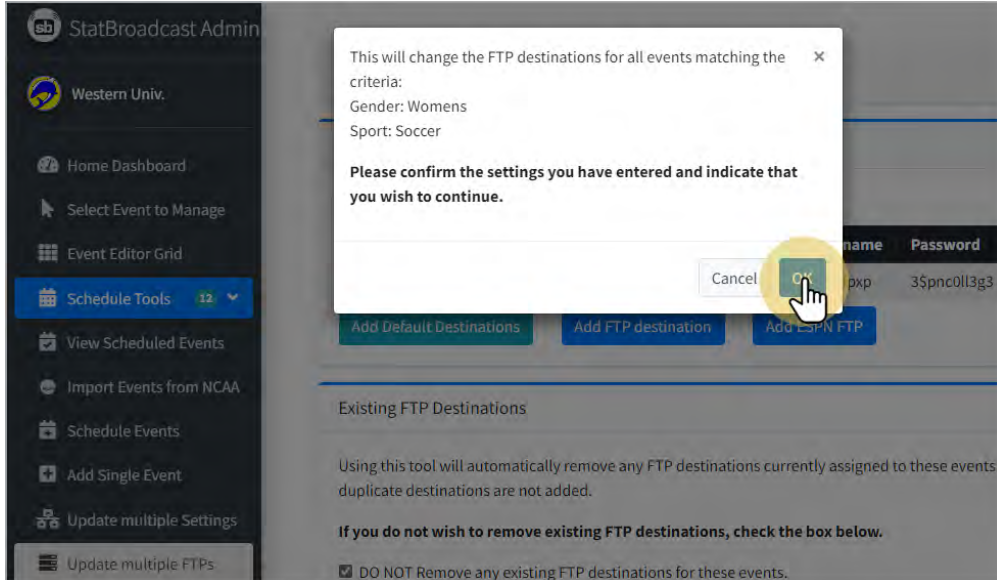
sb StatBroadcast Admin

Western Univ.

Home Dashboard

Select Event to Manage

Event Editor Grid

Schedule Tools 12

View Scheduled Events

Import Events from NCAA

Schedule Events

Add Single Event

Update multiple Settings

Update multiple FTPs

This will change the FTP destinations for all events matching the criteria:
Gender: Womens
Sport: Soccer

**Please confirm the settings you have entered and indicate that you wish to continue.**

×

Cancel OK

name Password

pxp 3$pnc0ll3g3

Add Default Destinations Add FTP destination Add ESPN FTP

Existing FTP Destinations

Using this tool will automatically remove any FTP destinations currently assigned to these events duplicate destinations are not added.

**If you do not wish to remove existing FTP destinations, check the box below.**

DO NOT Remove any existing FTP destinations for these events.